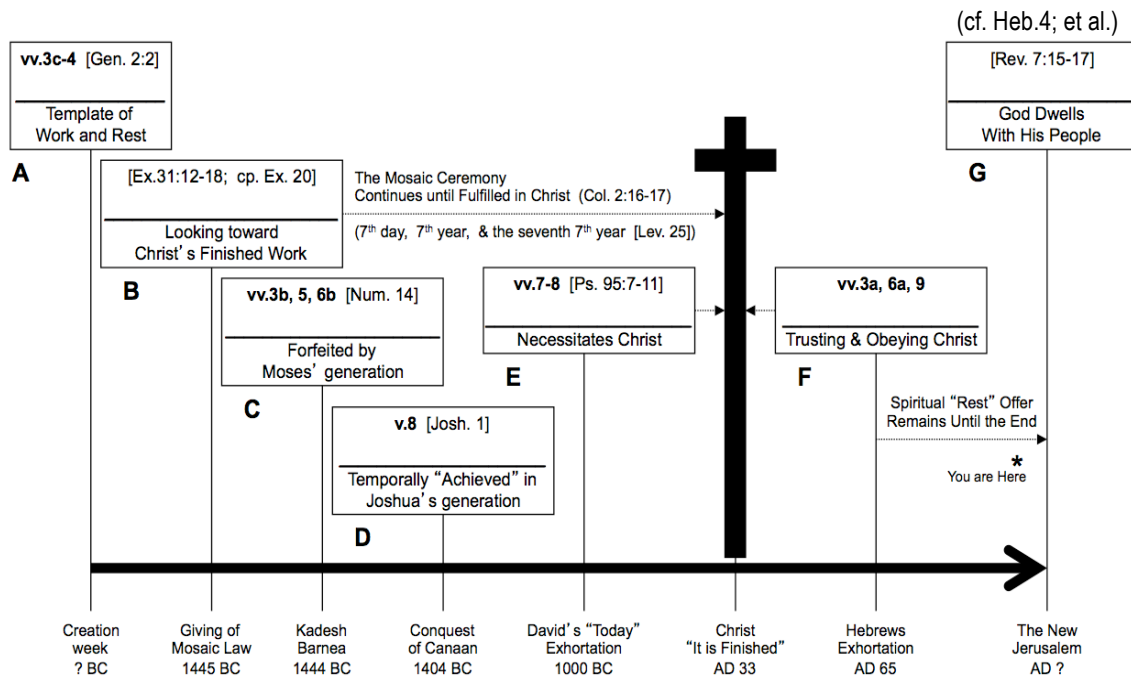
(cf. Heb.4; et al.)

**vv.3c-4** [Gen. 2:2]

Template of Work and Rest

A

[Ex.31:12-18; cp. Ex. 20]

Looking toward Christ's Finished Work

B

The Mosaic Ceremony Continues until Fulfilled in Christ (Col. 2:16-17)

(7$^{th}$ day, 7$^{th}$ year, & the seventh 7$^{th}$ year [Lev. 25])

**vv.3b, 5, 6b** [Num. 14]

Forfeited by Moses' generation

C

**v.8** [Josh. 1]

Temporally "Achieved" in Joshua's generation

D

**vv.7-8** [Ps. 95:7-11]

Necessitates Christ

E

**vv.3a, 6a, 9**

Trusting & Obeying Christ

F

[Rev. 7:15-17]

God Dwells With His People

G

Spiritual "Rest" Offer Remains Until the End

*
You are Here

Creation week ? BC

Giving of Mosaic Law 1445 BC

Kadesh Barnea 1444 BC

Conquest of Canaan 1404 BC

David's "Today" Exhortation 1000 BC

Christ "It is Finished" AD 33

Hebrews Exhortation AD 65

The New Jerusalem AD ?